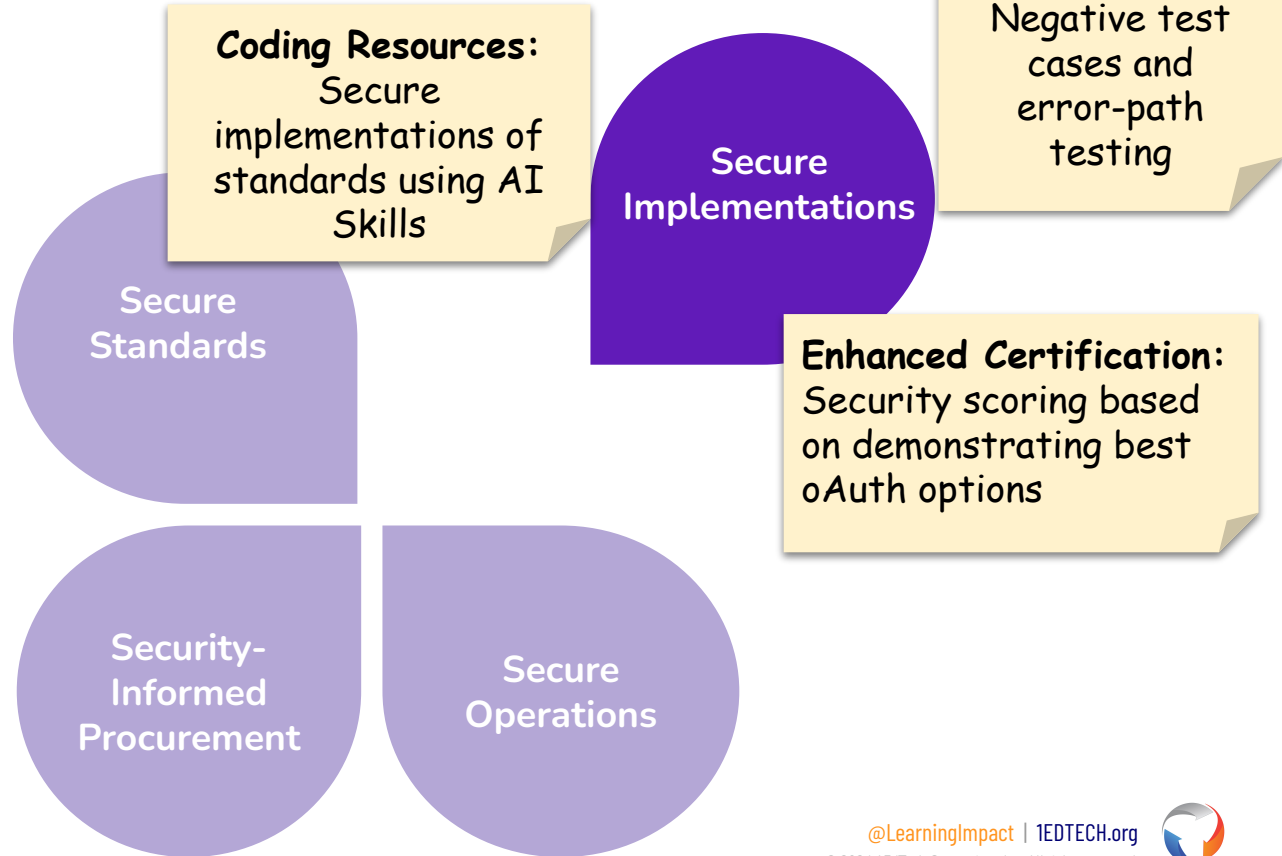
Coding Resources: Secure implementations of standards using AI Skills

Negative test cases and error-path testing

Secure Implementations

Secure Standards

Enhanced Certification: Security scoring based on demonstrating best oAuth options

Security-Informed Procurement

Secure Operations

@LearningImpact | 1EDTECH.org

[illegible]